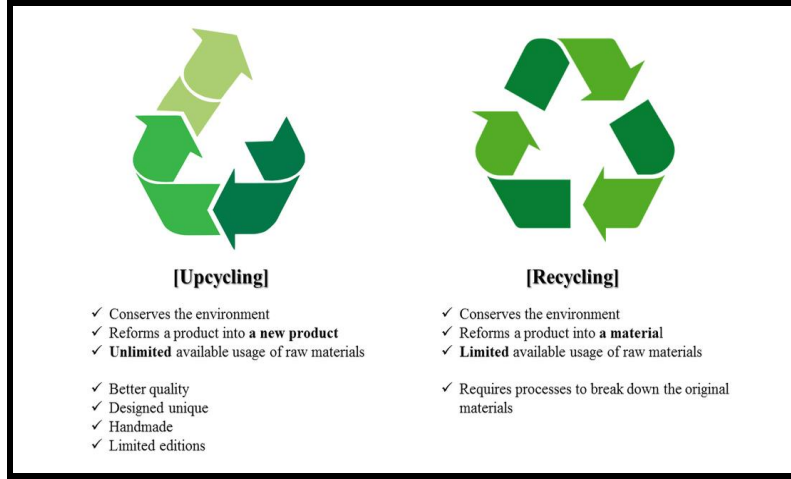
[Upcycling]

✓ Conserves the environment
✓ Reforms a product into **a new product**
✓ **Unlimited** available usage of raw materials

✓ Better quality
✓ Designed unique
✓ Handmade
✓ Limited editions

[Recycling]

✓ Conserves the environment
✓ Reforms a product into **a materia**l
✓ **Limited** available usage of raw materials

✓ Requires processes to break down the original materials